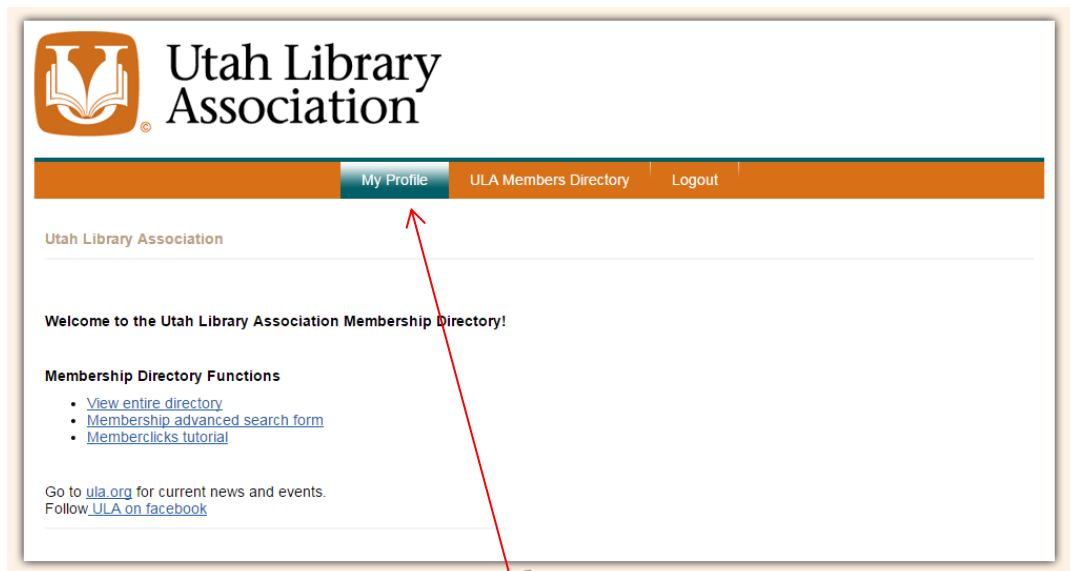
Utah Library Association

My Profile ULA Members Directory Logout

Utah Library Association

Welcome to the Utah Library Association Membership Directory!

Membership Directory Functions

- View entire directory
- Membership advanced search form
- Memberclicks tutorial

Go to ula.org for current news and events.
Follow ULA on facebook